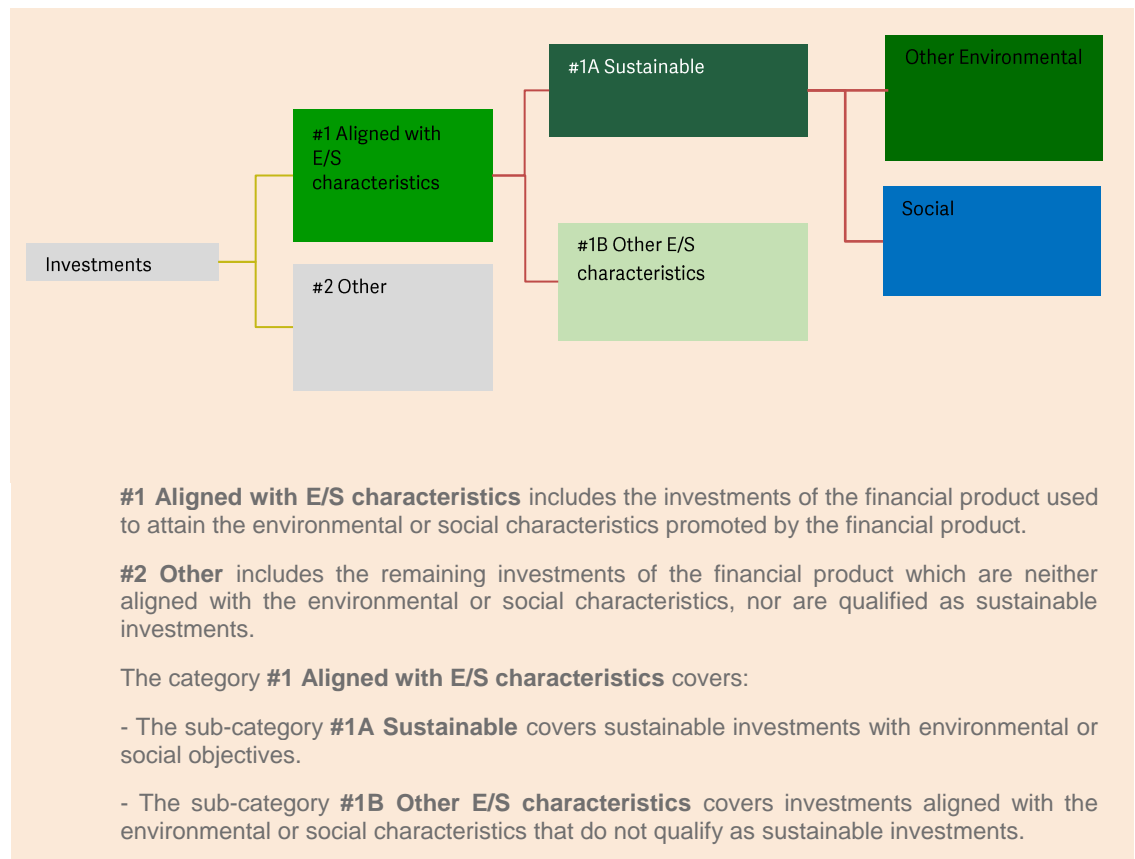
Investments

#1 Aligned with E/S characteristics

#2 Other

#1A Sustainable

#1B Other E/S characteristics

Other Environmental

Social

**#1 Aligned with E/S characteristics** includes the investments of the financial product used to attain the environmental or social characteristics promoted by the financial product.

**#2 Other** includes the remaining investments of the financial product which are neither aligned with the environmental or social characteristics, nor are qualified as sustainable investments.

The category **#1 Aligned with E/S characteristics** covers:

- The sub-category **#1A Sustainable** covers sustainable investments with environmental or social objectives.

- The sub-category **#1B Other E/S characteristics** covers investments aligned with the environmental or social characteristics that do not qualify as sustainable investments.